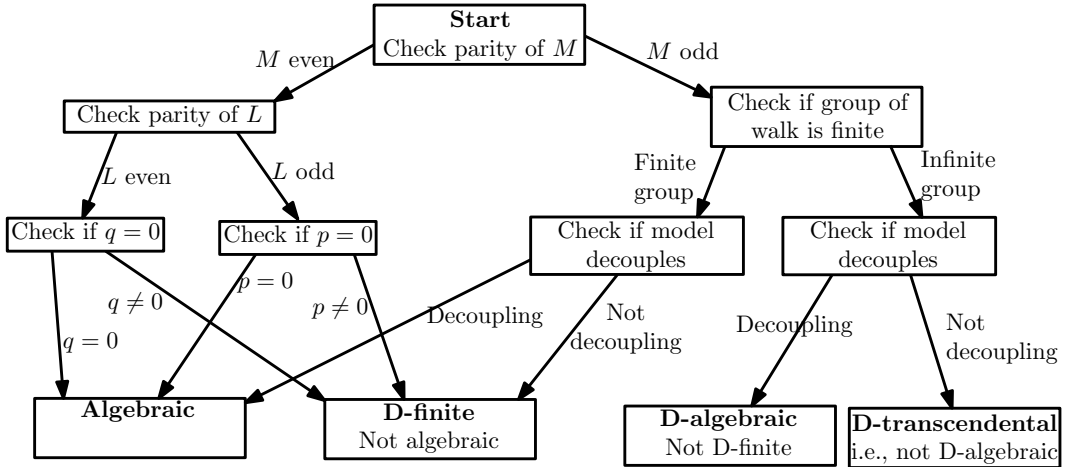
Start
Check parity of $M$

$M$ even

$M$ odd

Check parity of $L$

Check if group of walk is finite

$L$ even

$L$ odd

Finite group

Infinite group

Check if $q = 0$

Check if $p = 0$

Check if model decouples

Check if model decouples

$q \neq 0$

$p = 0$

$p \neq 0$

Decoupling

Not decoupling

Decoupling

Not decoupling

$q = 0$

Algebraic

D-finite
Not algebraic

D-algebraic
Not D-finite

D-transcendental
i.e., not D-algebraic